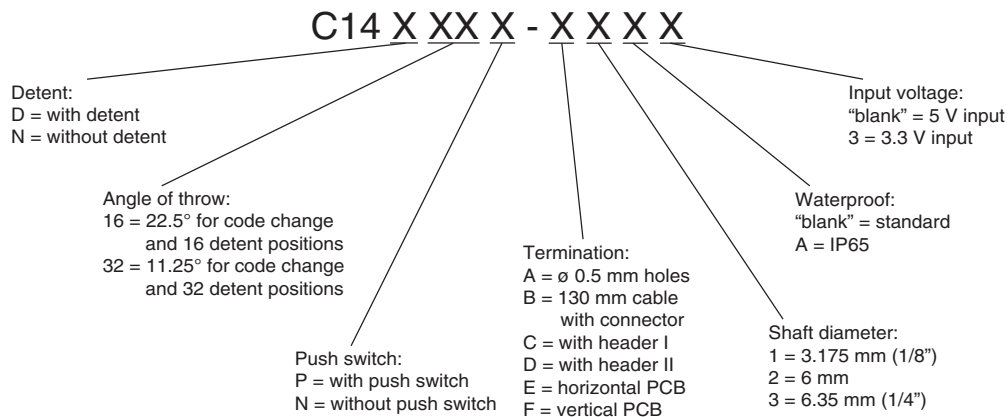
C14 X XX X - X X X X

Detent:
D = with detent
N = without detent

Angle of throw:
16 = 22.5° for code change and 16 detent positions
32 = 11.25° for code change and 32 detent positions

Push switch:
P = with push switch
N = without push switch

Termination:
A = ø 0.5 mm holes
B = 130 mm cable with connector
C = with header I
D = with header II
E = horizontal PCB
F = vertical PCB

Shaft diameter:
1 = 3.175 mm (1/8")
2 = 6 mm
3 = 6.35 mm (1/4")

Waterproof:
"blank" = standard
A = IP65

Input voltage:
"blank" = 5 V input
3 = 3.3 V input